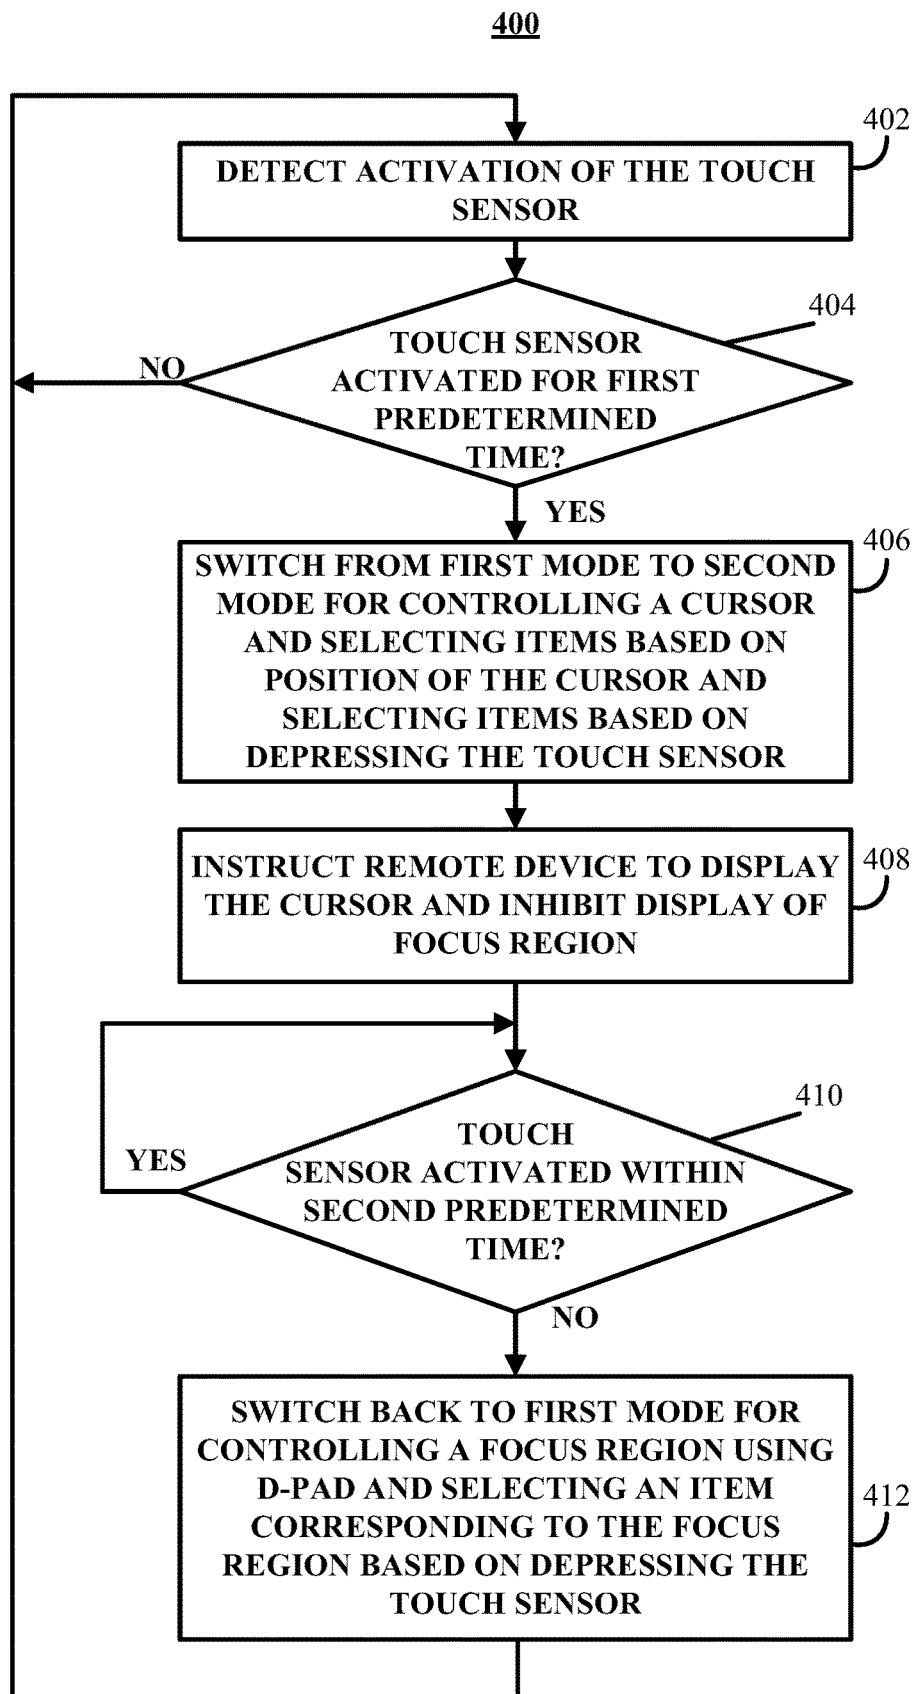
400

402
DETECT ACTIVATION OF THE TOUCH SENSOR

404
TOUCH SENSOR ACTIVATED FOR FIRST PREDETERMINED TIME?

NO

YES

406
SWITCH FROM FIRST MODE TO SECOND MODE FOR CONTROLLING A CURSOR AND SELECTING ITEMS BASED ON POSITION OF THE CURSOR AND SELECTING ITEMS BASED ON DEPRESSING THE TOUCH SENSOR

408
INSTRUCT REMOTE DEVICE TO DISPLAY THE CURSOR AND INHIBIT DISPLAY OF FOCUS REGION

410
TOUCH SENSOR ACTIVATED WITHIN SECOND PREDETERMINED TIME?

YES

NO

412
SWITCH BACK TO FIRST MODE FOR CONTROLLING A FOCUS REGION USING D-PAD AND SELECTING AN ITEM CORRESPONDING TO THE FOCUS REGION BASED ON DEPRESSING THE TOUCH SENSOR